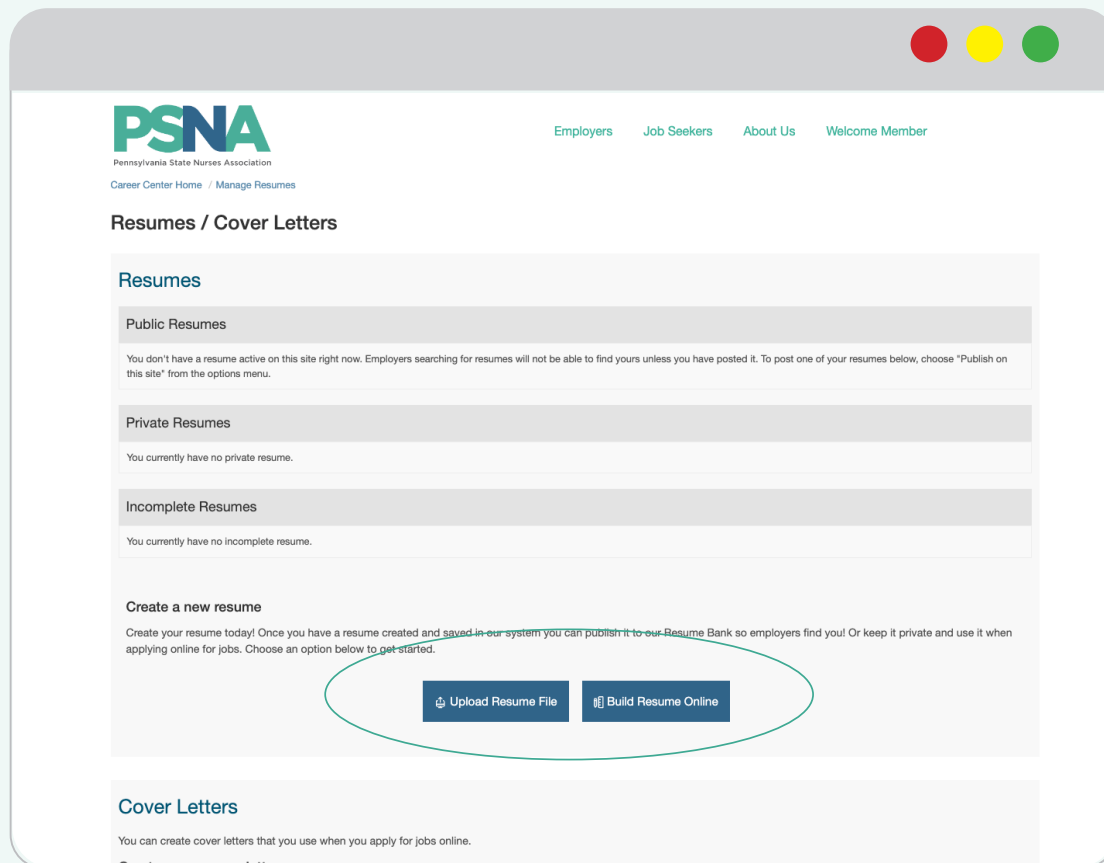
PSNA
Pennsylvania State Nurses Association

Employers Job Seekers About Us Welcome Member

Career Center Home / Manage Resumes

Resumes / Cover Letters

Resumes

Public Resumes

You don't have a resume active on this site right now. Employers searching for resumes will not be able to find yours unless you have posted it. To post one of your resumes below, choose "Publish on this site" from the options menu.

Private Resumes

You currently have no private resume.

Incomplete Resumes

You currently have no incomplete resume.

Create a new resume

Create your resume today! Once you have a resume created and saved in our system you can publish it to our Resume Bank so employers find you! Or keep it private and use it when applying online for jobs. Choose an option below to get started.

Upload Resume File Build Resume Online

Cover Letters

You can create cover letters that you use when you apply for jobs online.

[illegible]